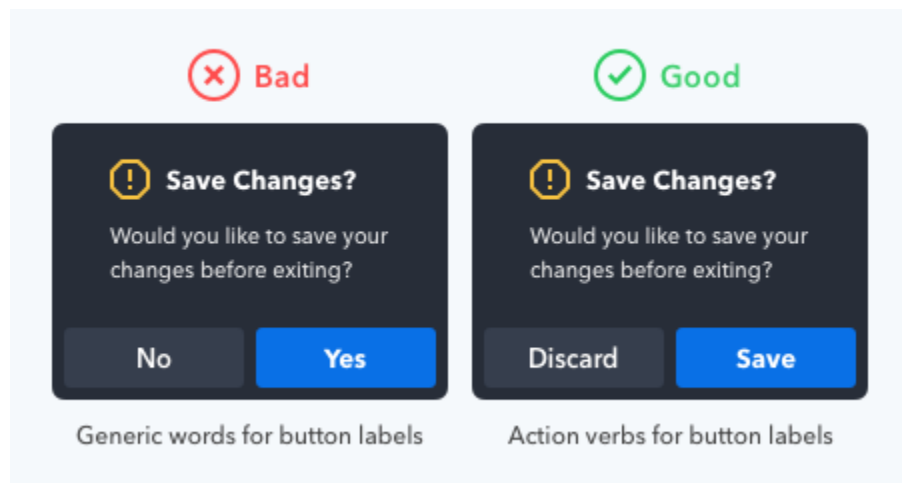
Bad

Save Changes?

Would you like to save your changes before exiting?

No

Yes

Generic words for button labels

Good

Save Changes?

Would you like to save your changes before exiting?

Discard

Save

Action verbs for button labels